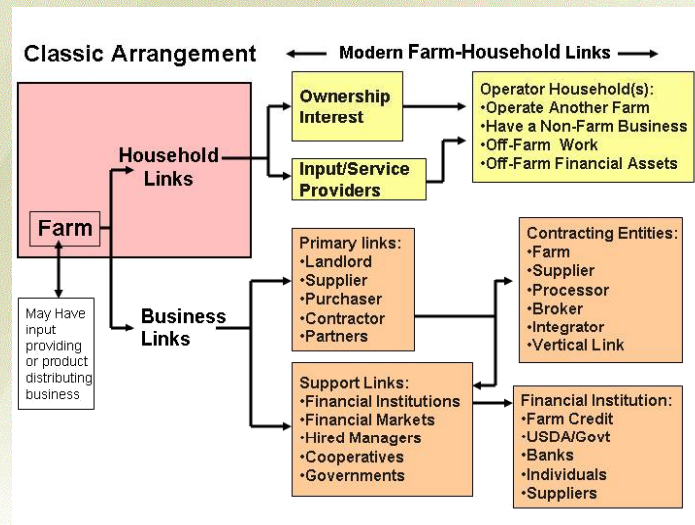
Classic Arrangement

Modern Farm-Household Links

Household Links

Farm

May Have input providing or product distributing business

Business Links

Ownership Interest

Input/Service Providers

Operator Household(s):
•Operate Another Farm
•Have a Non-Farm Business
•Off-Farm Work
•Off-Farm Financial Assets

Primary links:
•Landlord
•Supplier
•Purchaser
•Contractor
•Partners

Contracting Entities:
•Farm
•Supplier
•Processor
•Broker
•Integrator
•Vertical Link

Support Links:
•Financial Institutions
•Financial Markets
•Hired Managers
•Cooperatives
•Governments

Financial Institution:
•Farm Credit
•USDA/Govt
•Banks
•Individuals
•Suppliers